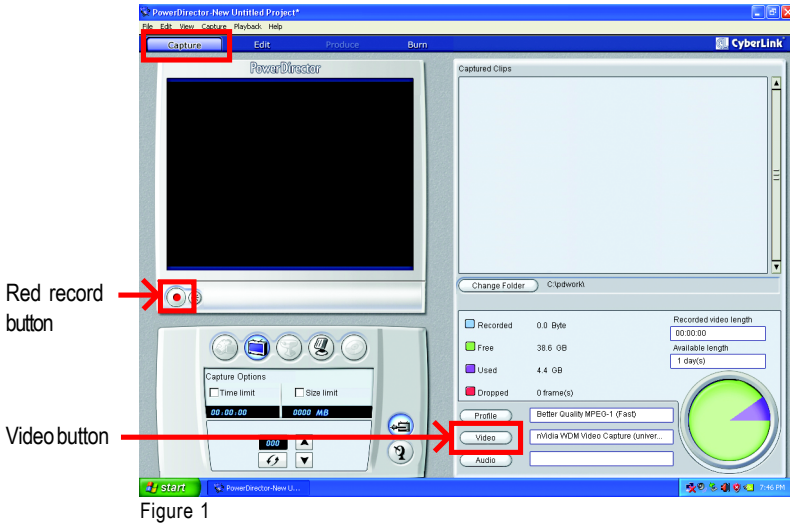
PowerDirector-New Untitled Project*

File Edit View Capture Playback Help

Capture Edit Produce Burn

CyberLink

PowerDirector

Captured Clips

Change Folder C:\pdwork\

Red record button

Capture Options

Time limit

Size limit

00:00:00

0000 MB

000

Recorded 0.0 Byte

Free 38.6 GB

Used 4.4 GB

Dropped 0 frame(s)

Recorded video length

00:00:00

Available length

1 day(s)

Profile Better Quality MPEG-1 (Fast)

Video nVidia WDM Video Capture (univer...

Audio

Video button

start PowerDirector-New U...

7:46 PM

Figure 1